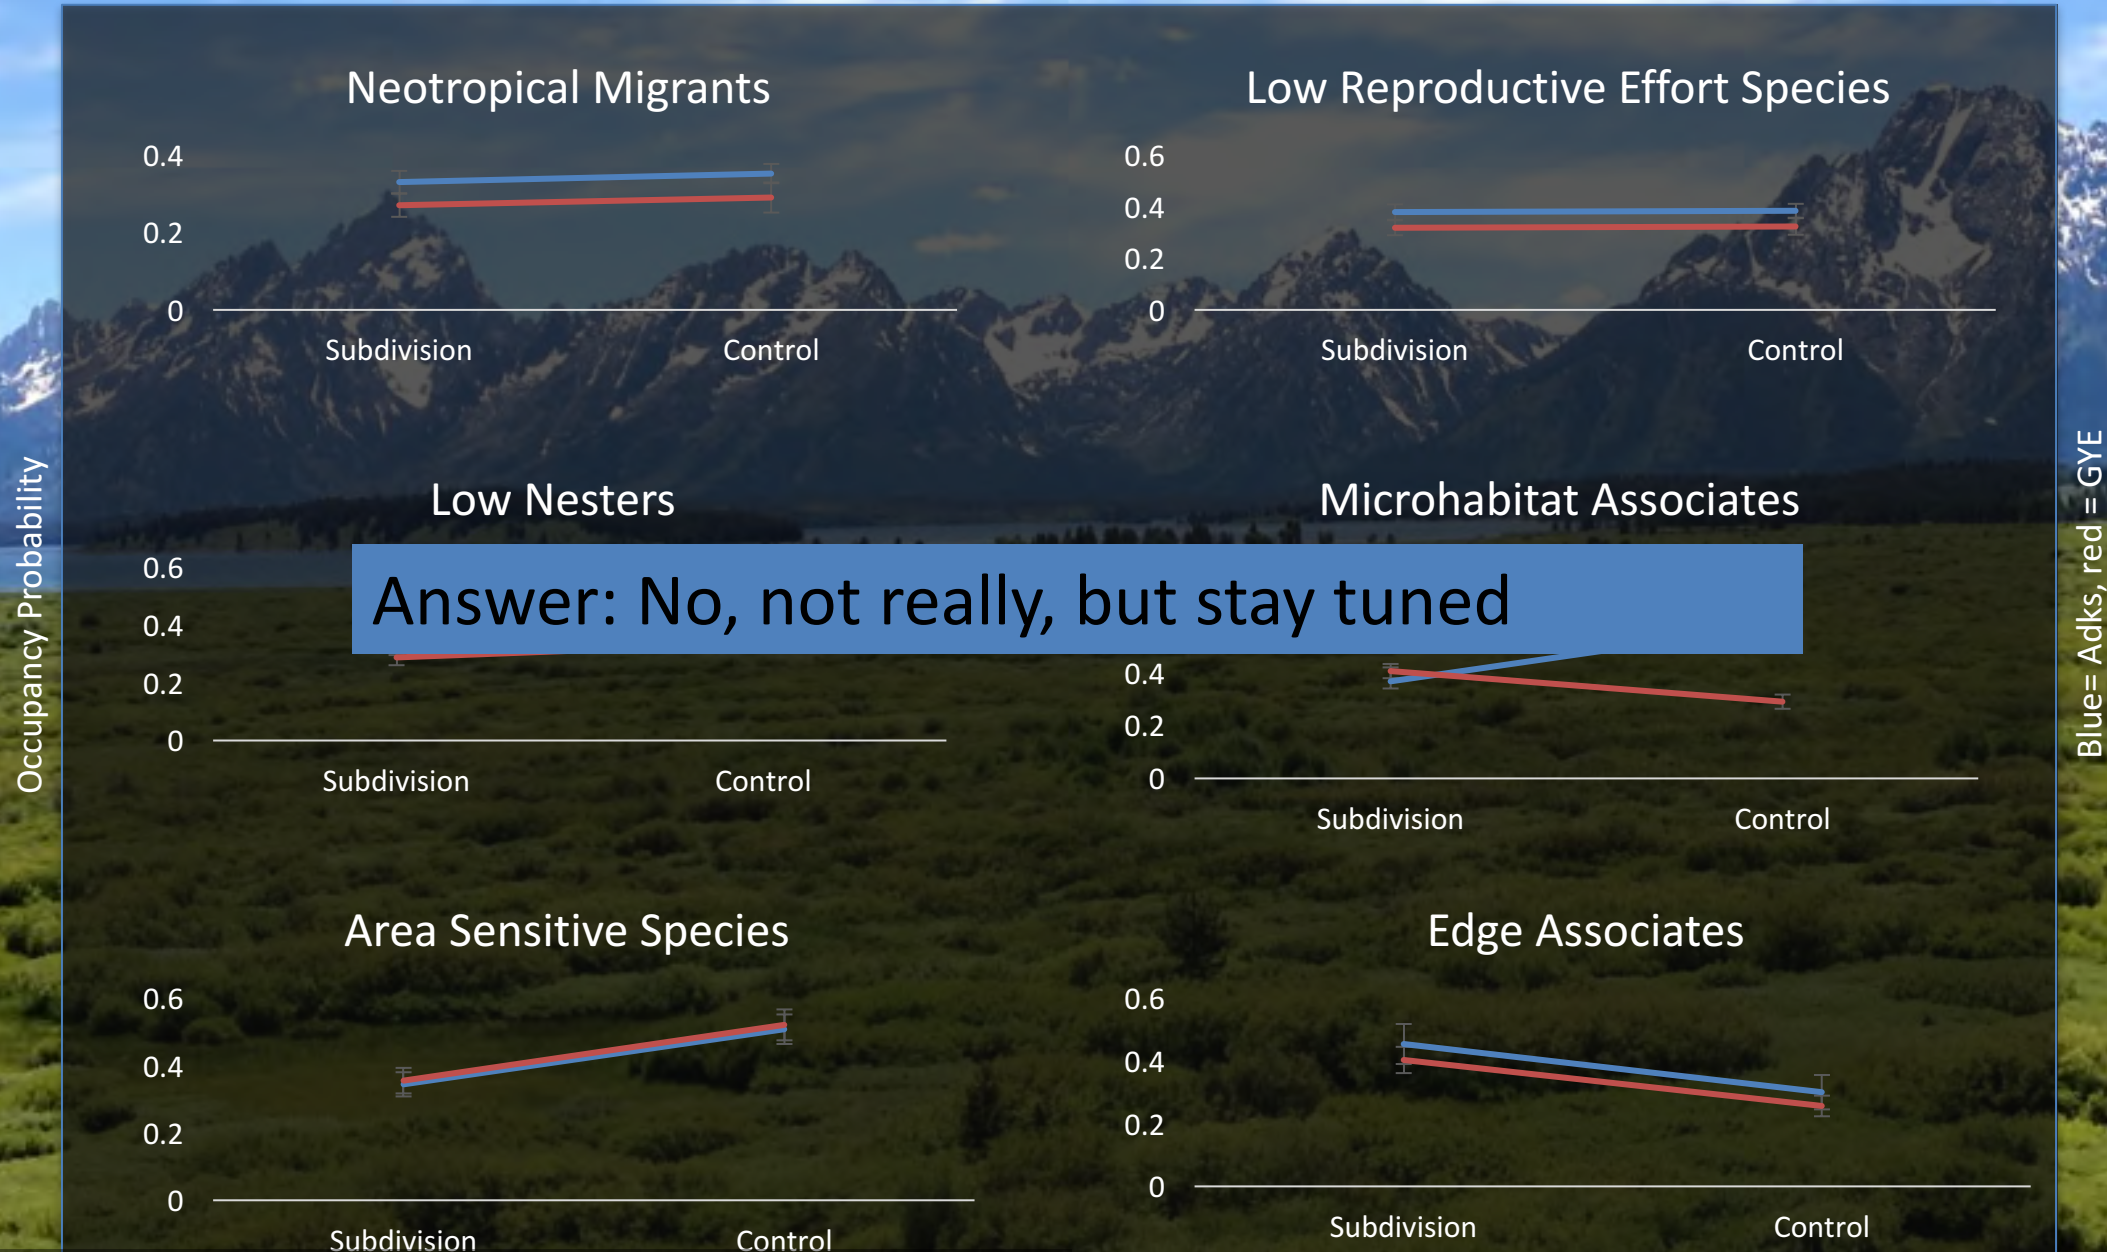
Occupancy Probability

Neotropical Migrants

0.4
0.2
0
Subdivision
Control

Low Reproductive Effort Species

0.6
0.4
0.2
0
Subdivision
Control

Low Nesters

0.6
0.4
0.2
0
Subdivision
Control

Microhabitat Associates

0.4
0.2
0
Subdivision
Control

Answer: No, not really, but stay tuned

Area Sensitive Species

0.6
0.4
0.2
0
Subdivision
Control

Edge Associates

0.6
0.4
0.2
0
Subdivision
Control

Blue= Adks, red = GYE